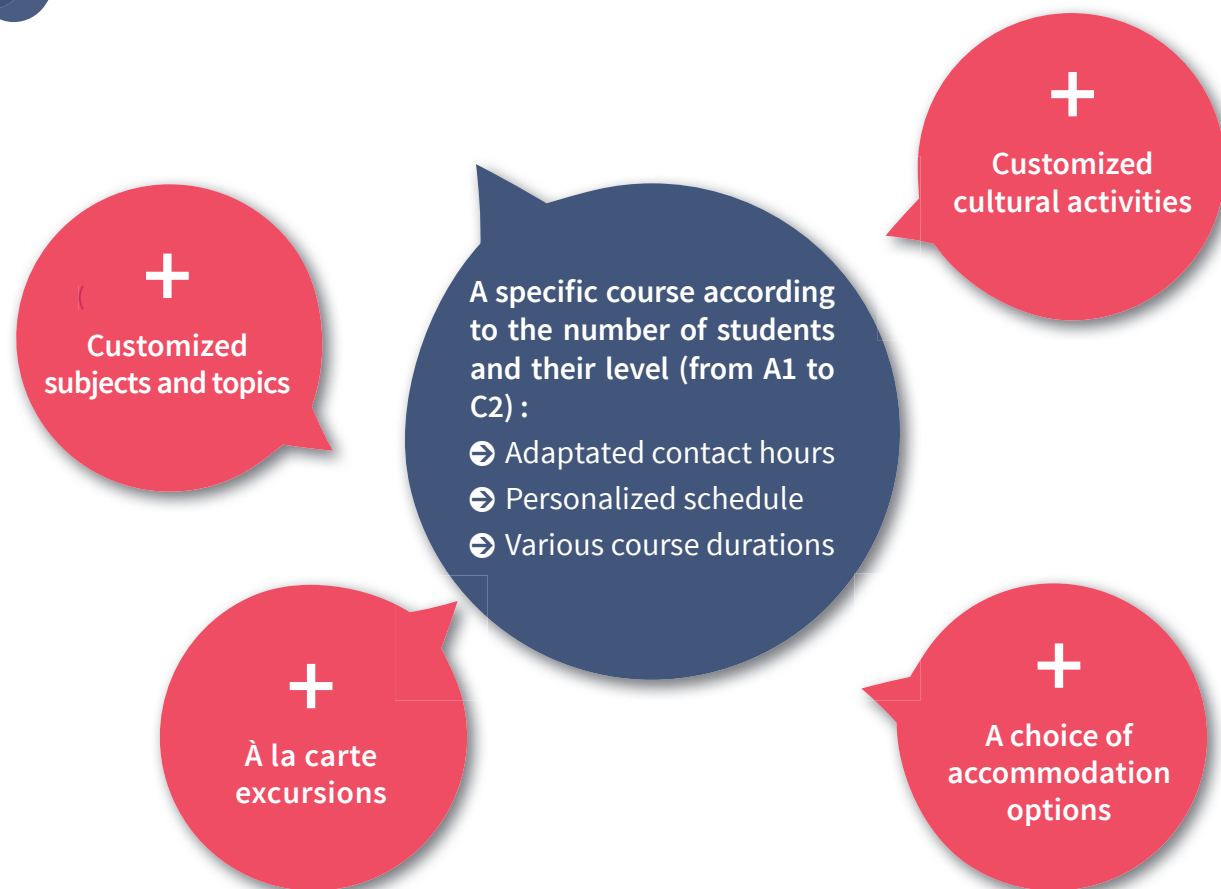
+
Customized subjects and topics

A specific course according to the number of students and their level (from A1 to C2) :
➔ Adaptated contact hours
➔ Personalized schedule
➔ Various course durations

+
Customized cultural activities

+
À la carte excursions

+
A choice of accommodation options